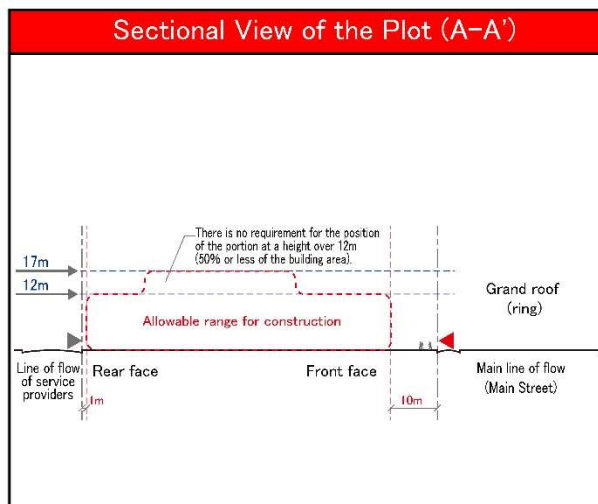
Sectional View of the Plot (A-A')

There is no requirement for the position of the portion at a height over 12m (50% or less of the building area).

17m

12m

Grand roof (ring)

Allowable range for construction

Line of flow of service providers

Rear face

Front face

Main line of flow (Main Street)

1m

10m